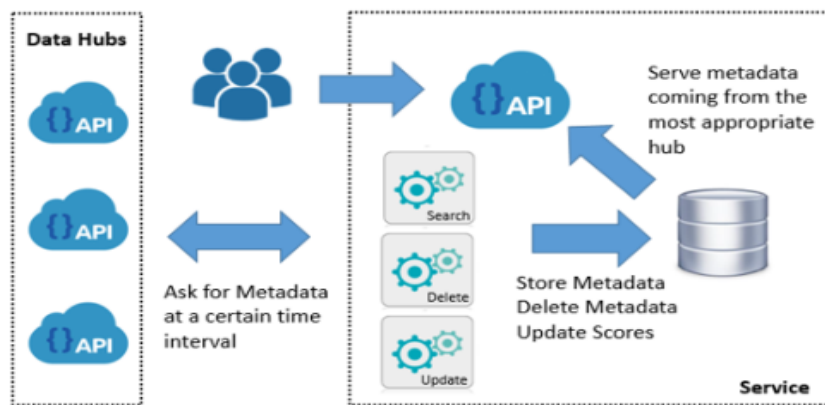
Data Hubs

{}API

{}API

{}API

Ask for Metadata at a certain time interval

{}API

Serve metadata coming from the most appropriate hub

Search

Delete

Update

Store Metadata
Delete Metadata
Update Scores

Service